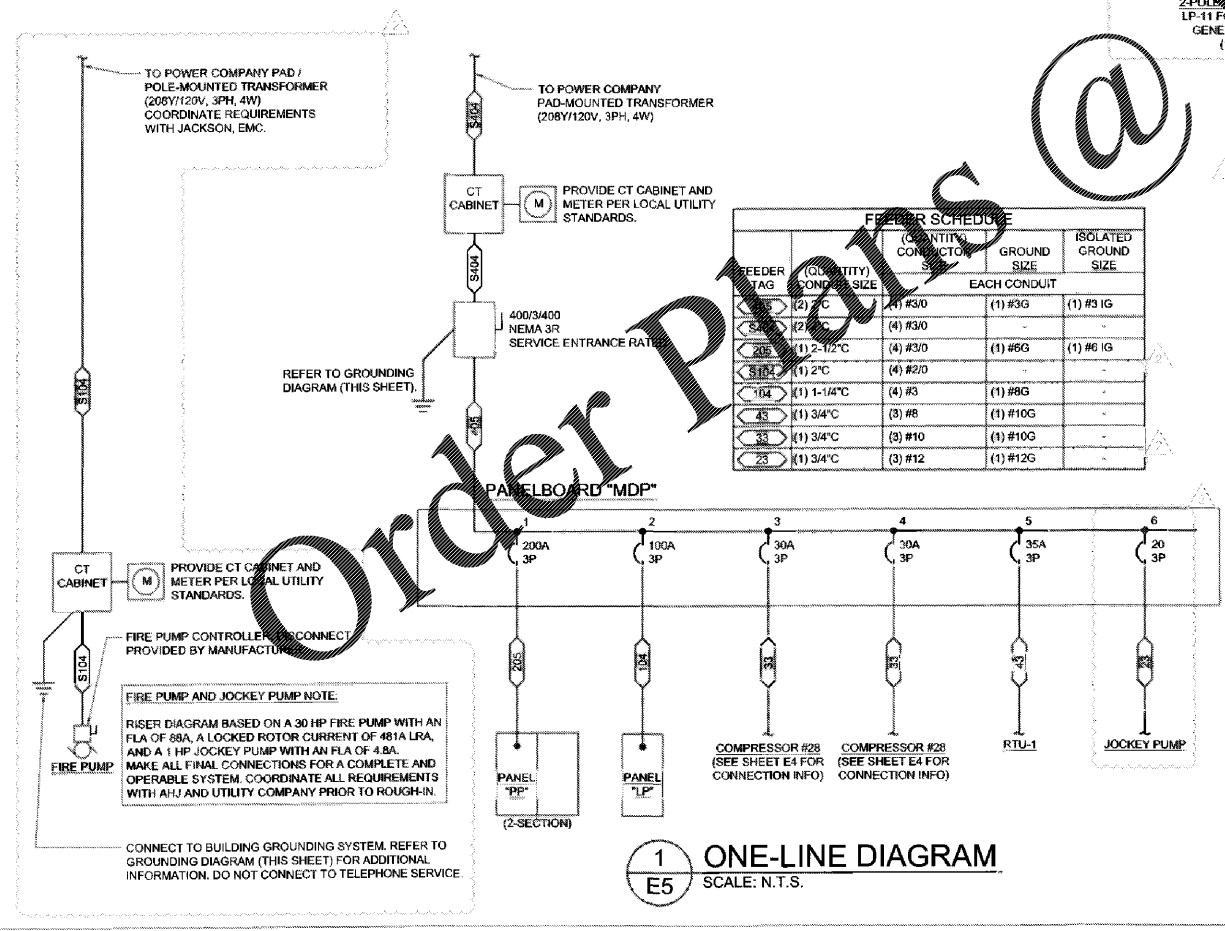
2-POLE
LP-11 FO
GENE

TO POWER COMPANY PAD / POLE-MOUNTED TRANSFORMER (208Y/120V, 3PH, 4W) COORDINATE REQUIREMENTS WITH JACKSON, EMC.

TO POWER COMPANY PAD-MOUNTED TRANSFORMER (208Y/120V, 3PH, 4W)

S404

CT CABINET

M

PROVIDE CT CABINET AND METER PER LOCAL UTILITY STANDARDS.

S404

400/3/400 NEMA 3R SERVICE ENTRANCE RATED

REFER TO GROUNDING DIAGRAM (THIS SHEET).

205

S104

Order Plans @

FEEDER SCHEDULE

| FEEDER TAG | (QUANTITY) CONDUIT SIZE | (QUANTITY) CONDUCTOR SIZE | GROUND SIZE | ISOLATED GROUND SIZE |
|---|---|---|---|---|
| | | EACH CONDUIT | | |
| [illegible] | (2) 2"C | (4) #3/0 | (1) #3G | (1) #3 IG |
| S404 | (2) 2"C | (4) #3/0 | - | - |
| 205 | (1) 2-1/2"C | (4) #3/0 | (1) #6G | (1) #6 IG |
| S104 | (1) 2"C | (4) #2/0 | - | - |
| 104 | (1) 1-1/4"C | (4) #3 | (1) #8G | - |
| 43 | (1) 3/4"C | (3) #8 | (1) #10G | - |
| 33 | (1) 3/4"C | (3) #10 | (1) #10G | - |
| 23 | (1) 3/4"C | (3) #12 | (1) #12G | - |

PANELBOARD "MDP"

1 200A 3P
2 100A 3P
3 30A 3P
4 30A 3P
5 35A 3P
6 20 3P

CT CABINET

M

PROVIDE CT CABINET AND METER PER LOCAL UTILITY STANDARDS.

FIRE PUMP CONTROLLER, DISCONNECT PROVIDED BY MANUFACTURER.

S104

FIRE PUMP

FIRE PUMP AND JOCKEY PUMP NOTE:

RISER DIAGRAM BASED ON A 30 HP FIRE PUMP WITH AN FLA OF 88A, A LOCKED ROTOR CURRENT OF 481A LRA, AND A 1 HP JOCKEY PUMP WITH AN FLA OF 4.8A. MAKE ALL FINAL CONNECTIONS FOR A COMPLETE AND OPERABLE SYSTEM. COORDINATE ALL REQUIREMENTS WITH AHJ AND UTILITY COMPANY PRIOR TO ROUGH-IN.

205

104

33

33

43

23

PANEL "PP"

(2-SECTION)

PANEL "LP"

COMPRESSOR #28 (SEE SHEET E4 FOR CONNECTION INFO)

COMPRESSOR #28 (SEE SHEET E4 FOR CONNECTION INFO)

RTU-1

JOCKEY PUMP

CONNECT TO BUILDING GROUNDING SYSTEM. REFER TO GROUNDING DIAGRAM (THIS SHEET) FOR ADDITIONAL INFORMATION. DO NOT CONNECT TO TELEPHONE SERVICE.

1
E5

ONE-LINE DIAGRAM
SCALE: N.T.S.